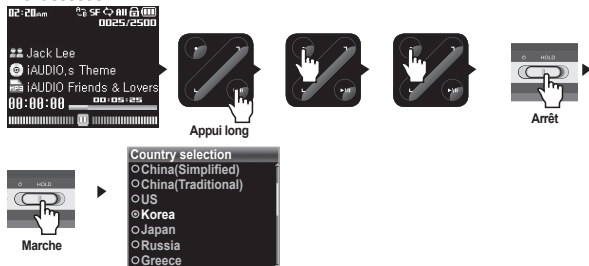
02:20am SF All
0025/2500
Jack Lee
iAUDIO,s Theme
iAUDIO Friends & Lovers
00:00:00 00:05:25

Appui long

HOLD
Arrêt

HOLD
Marche

Country selection
China(Simplified)
China(Traditional)
US
Korea
Japan
Russia
Greece